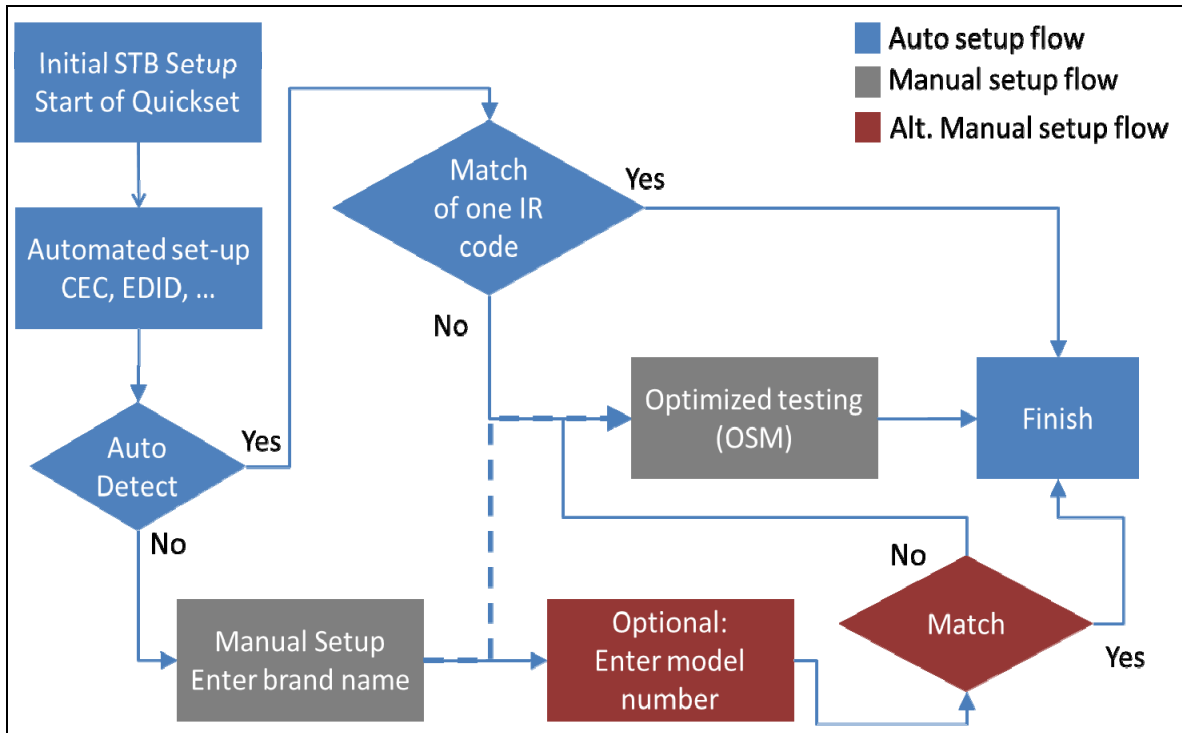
Auto setup flow
Manual setup flow
Alt. Manual setup flow

Initial STB Setup Start of Quickset

Automated set-up CEC, EDID, ...

Auto Detect

Yes

No

Match of one IR code

Yes

No

Optimized testing (OSM)

Finish

Manual Setup Enter brand name

Optional: Enter model number

Match

No

Yes